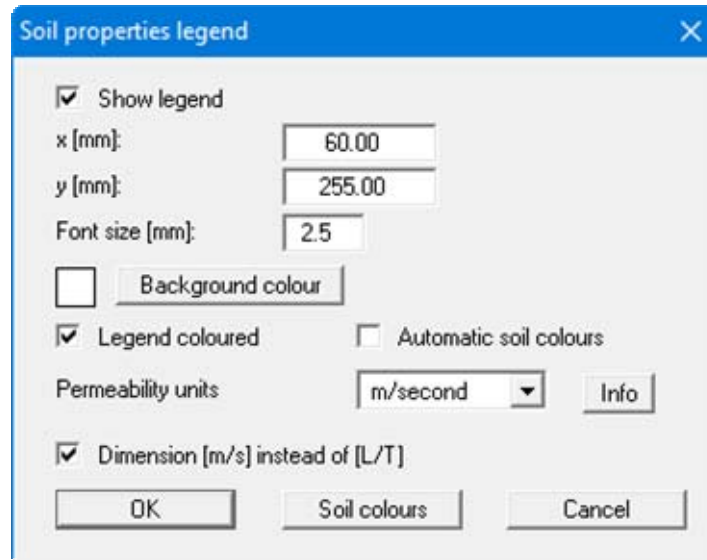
Soil properties legend

Show legend

x [mm]: 60.00

y [mm]: 255.00

Font size [mm]: 2.5

Background colour

Legend coloured

Automatic soil colours

Permeability units m/second

Info

Dimension [m/s] instead of [L/T]

OK

Soil colours

Cancel